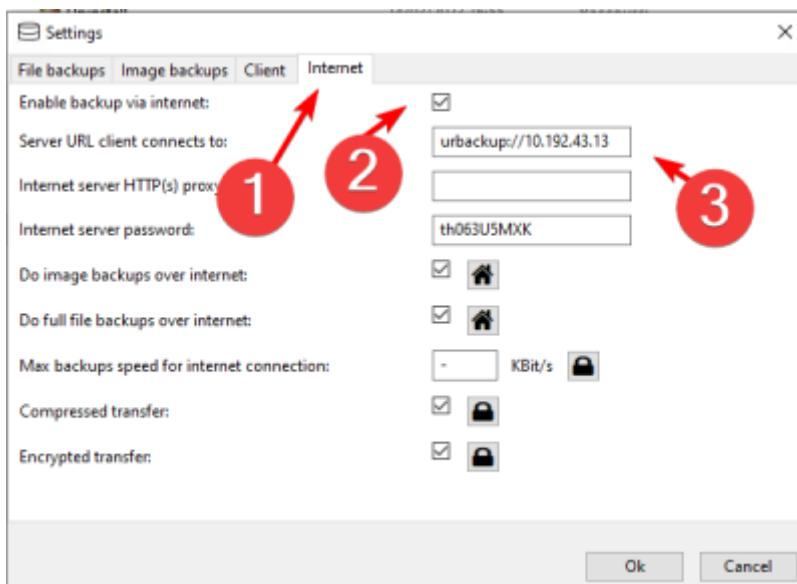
Settings

File backups | Image backups | Client | Internet

Enable backup via internet:

Server URL client connects to: urbackup://10.192.43.13

Internet server HTTP(s) proxy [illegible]

Internet server password: th063U5MXK

Do image backups over internet:

Do full file backups over internet:

Max backups speed for internet connection: - KBit/s

Compressed transfer:

Encrypted transfer:

1

2

3

Ok

Cancel